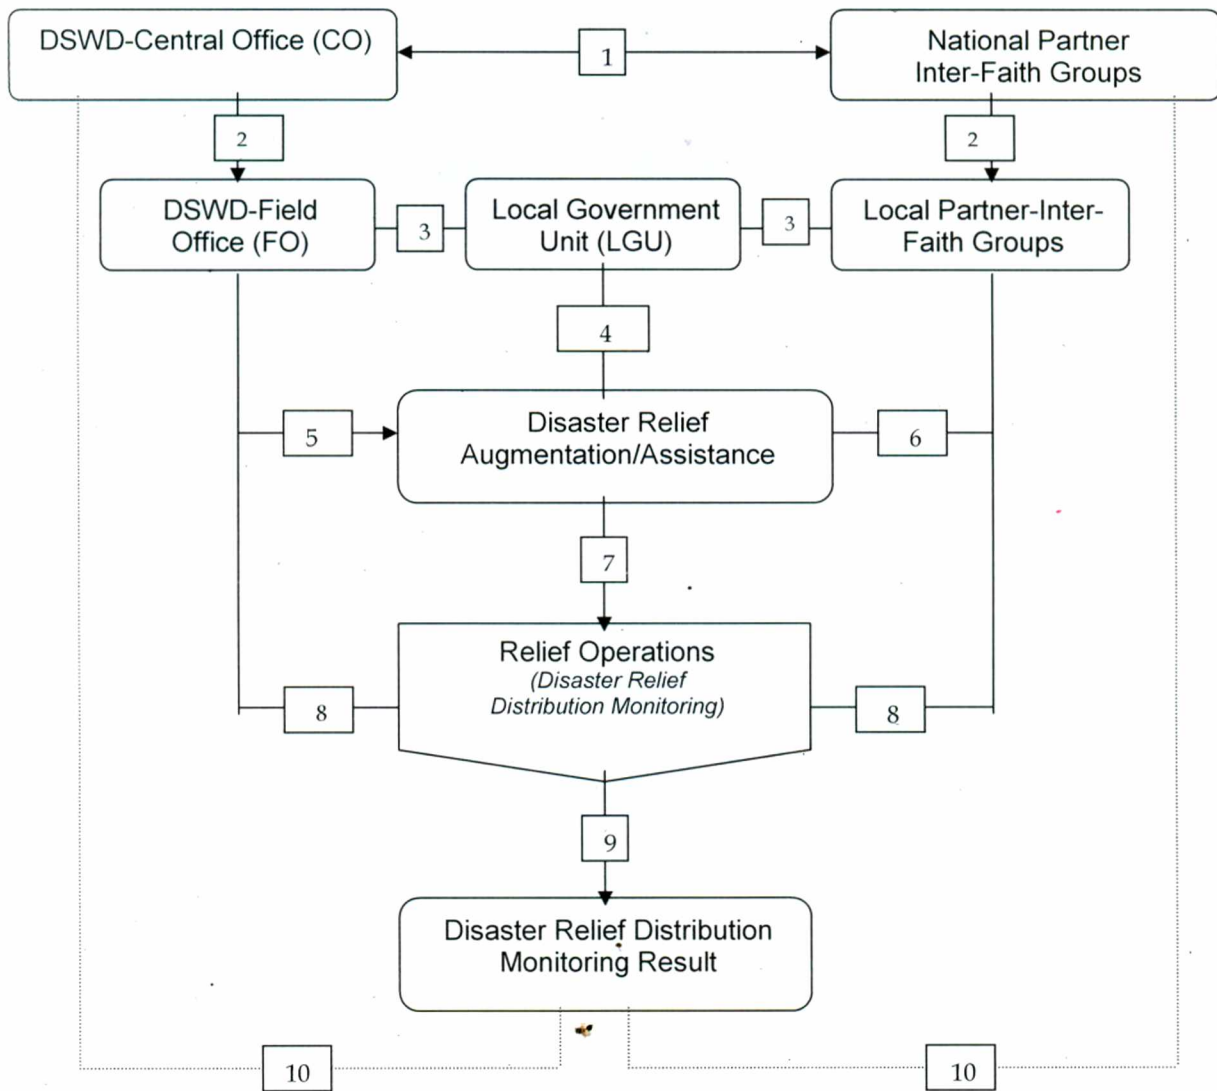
DSWD-Central Office (CO)

1

National Partner Inter-Faith Groups

2

2

DSWD-Field Office (FO)

3

Local Government Unit (LGU)

3

Local Partner-Inter-Faith Groups

4

5

Disaster Relief Augmentation/Assistance

6

7

Relief Operations
*(Disaster Relief Distribution Monitoring)*

8

8

9

Disaster Relief Distribution Monitoring Result

10

10